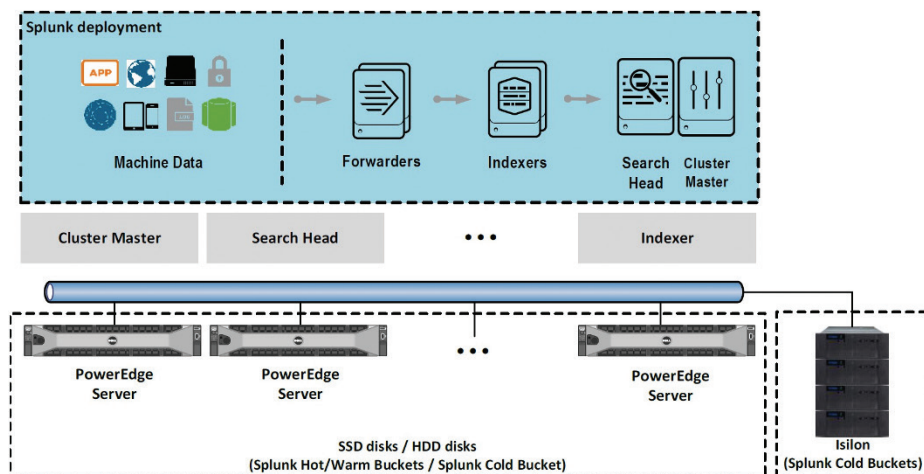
Splunk deployment

APP

Machine Data

Forwarders

Indexers

Search Head

Cluster Master

Cluster Master

Search Head

• • •

Indexer

PowerEdge Server

PowerEdge Server

• • •

PowerEdge Server

SSD disks / HDD disks
(Splunk Hot/Warm Buckets / Splunk Cold Bucket)

Isilon
(Splunk Cold Buckets)